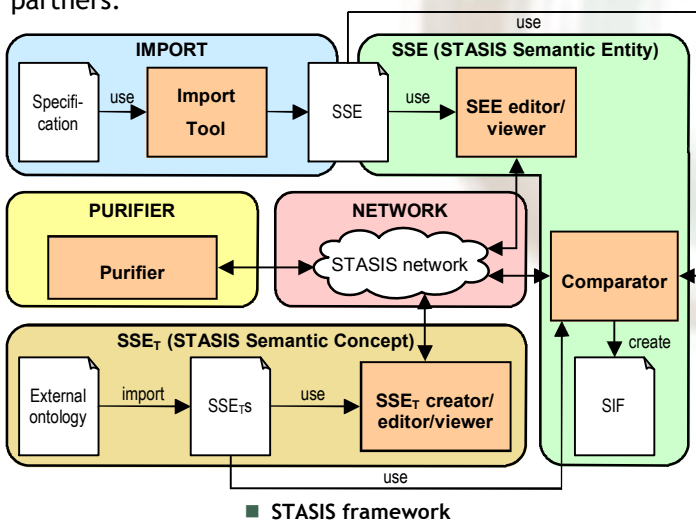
partners:

use

IMPORT

Specification

use

Import Tool

SSE

SSE (STASIS Semantic Entity)

use

SEE editor/ viewer

PURIFIER

Purifier

NETWORK

STASIS network

Comparator

$SSE_T$ (STASIS Semantic Concept)

External ontology

import

$SSE_Ts$

use

$SSE_T$ creator/ editor/viewer

create

SIF

use

STASIS framework